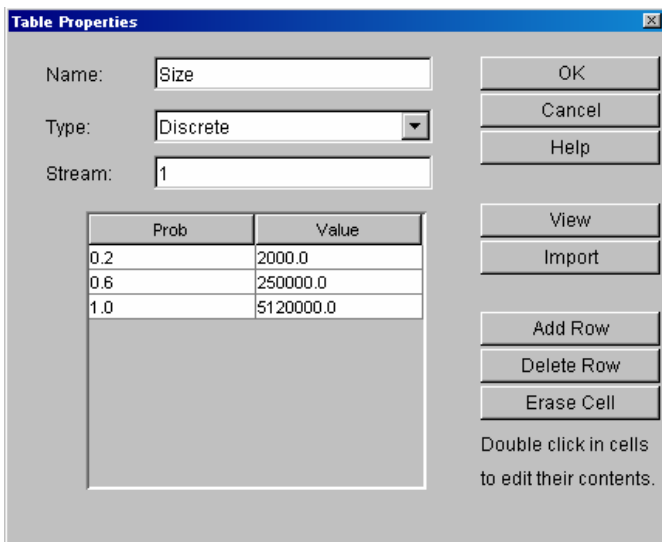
Table Properties

Name: Size

Type: Discrete

Stream: 1

| Prob | Value |
|---|---|
| 0.2 | 2000.0 |
| 0.6 | 250000.0 |
| 1.0 | 5120000.0 |

OK

Cancel

Help

View

Import

Add Row

Delete Row

Erase Cell

Double click in cells to edit their contents.